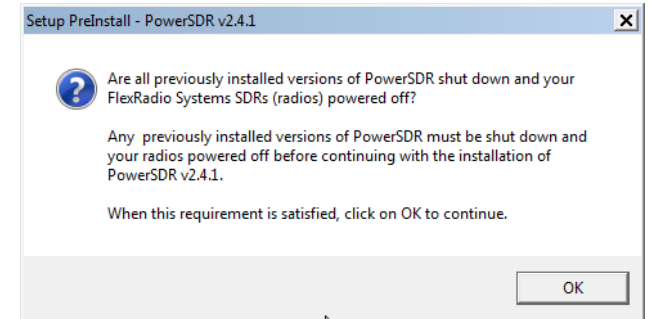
Setup PreInstall - PowerSDR v2.4.1

Are all previously installed versions of PowerSDR shut down and your FlexRadio Systems SDRs (radios) powered off?

Any  previously installed versions of PowerSDR must be shut down and your radios powered off before continuing with the installation of PowerSDR v2.4.1.

When this requirement is satisfied, click on OK to continue.

OK